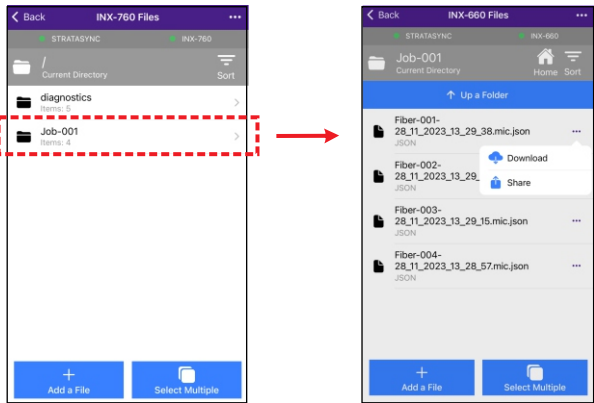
Back INX-760 Files •••

STRATASYNC INX-760

/
Current Directory

Sort

diagnostics
Items: 5

Job-001
Items: 4

+
Add a File

Select Multiple

Back INX-660 Files •••

STRATASYNC INX-660

Job-001
Current Directory

Home Sort

Up a Folder

Fiber-001-28_11_2023_13_29_38.mic.json
JSON

Download

Share

Fiber-002-28_11_2023_13_29_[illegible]
JSON

Fiber-003-28_11_2023_13_29_15.mic.json
JSON

Fiber-004-28_11_2023_13_28_57.mic.json
JSON

+
Add a File

Select Multiple